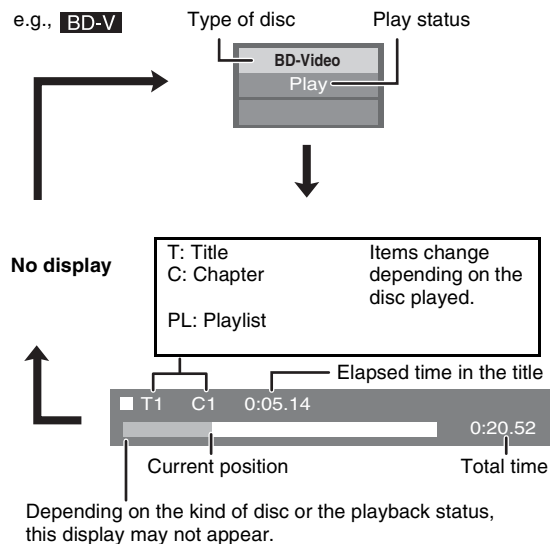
e.g., BD-V

Type of disc

Play status

BD-Video

Play

No display

T: Title
C: Chapter

PL: Playlist

Items change depending on the disc played.

Elapsed time in the title

■ T1 C1 0:05.14

0:20.52

Current position

Total time

Depending on the kind of disc or the playback status, this display may not appear.